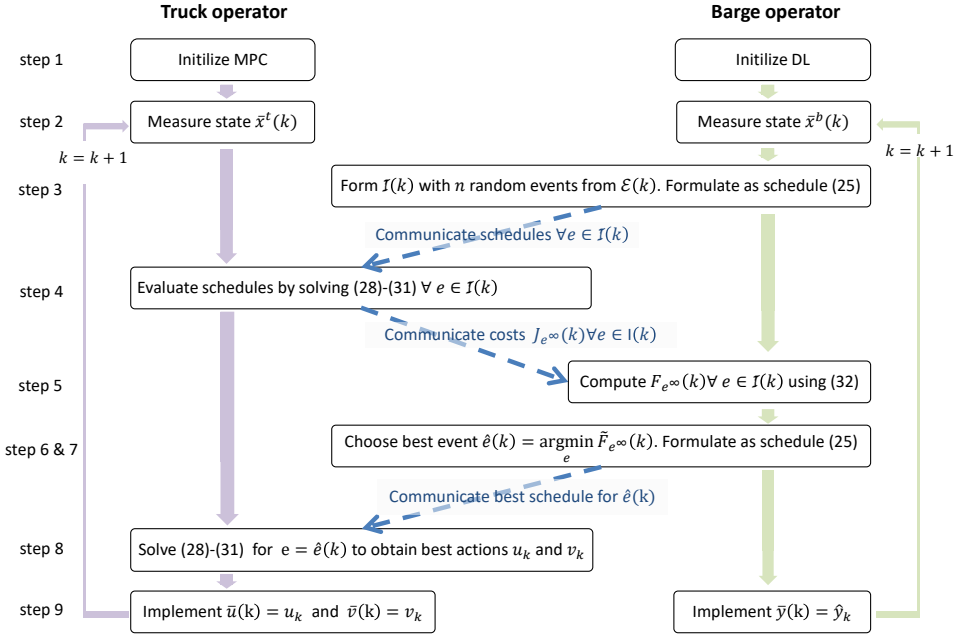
Truck operator

Barge operator

step 1

Initilize MPC

Initilize DL

step 2

Measure state $\bar{x}^t(k)$

Measure state $\bar{x}^b(k)$

$k = k + 1$

$k = k + 1$

step 3

Form $\mathcal{I}(k)$ with $n$ random events from $\mathcal{E}(k)$. Formulate as schedule (25)

Communicate schedules $\forall e \in \mathcal{I}(k)$

step 4

Evaluate schedules by solving (28)-(31) $\forall\ e \in \mathcal{I}(k)$

Communicate costs $J_e\infty(k) \forall e \in \mathrm{I}(k)$

step 5

Compute $F_e\infty(k) \forall\ e \in \mathcal{I}(k)$ using (32)

step 6 & 7

Choose best event $\hat{e}(k) = \underset{e}{\operatorname{argmin}}\ \tilde{F}_e\infty(k)$. Formulate as schedule (25)

Communicate best schedule for $\hat{e}(k)$

step 8

Solve (28)-(31) for $\mathrm{e} = \hat{e}(k)$ to obtain best actions $u_k$ and $v_k$

step 9

Implement $\bar{u}(\mathrm{k}) = u_k$ and $\bar{v}(\mathrm{k}) = v_k$

Implement $\bar{y}(\mathrm{k}) = \hat{y}_k$